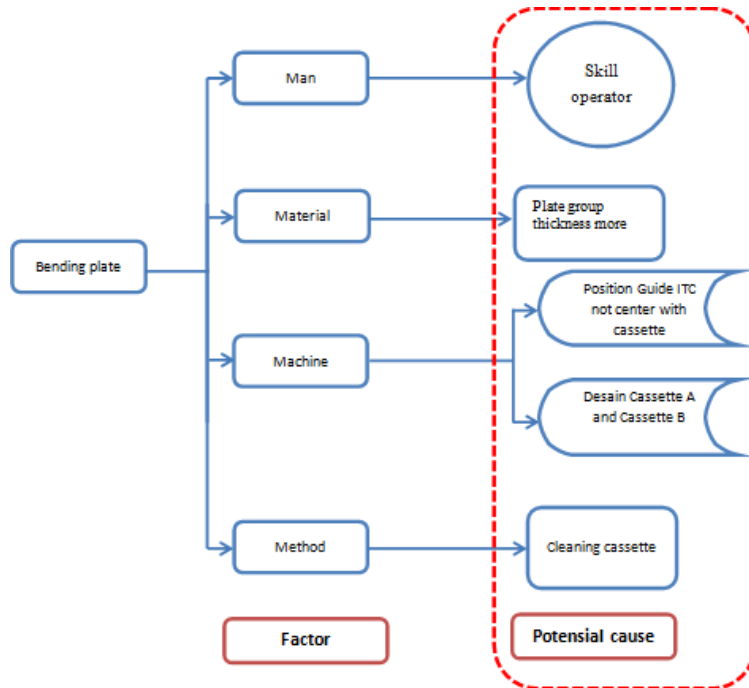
Bending plate

Man

Material

Machine

Method

Skill operator

Plate group thickness more

Position Guide ITC not center with cassette

Desain Cassette A and Cassette B

Cleaning cassette

Factor

Potensial cause